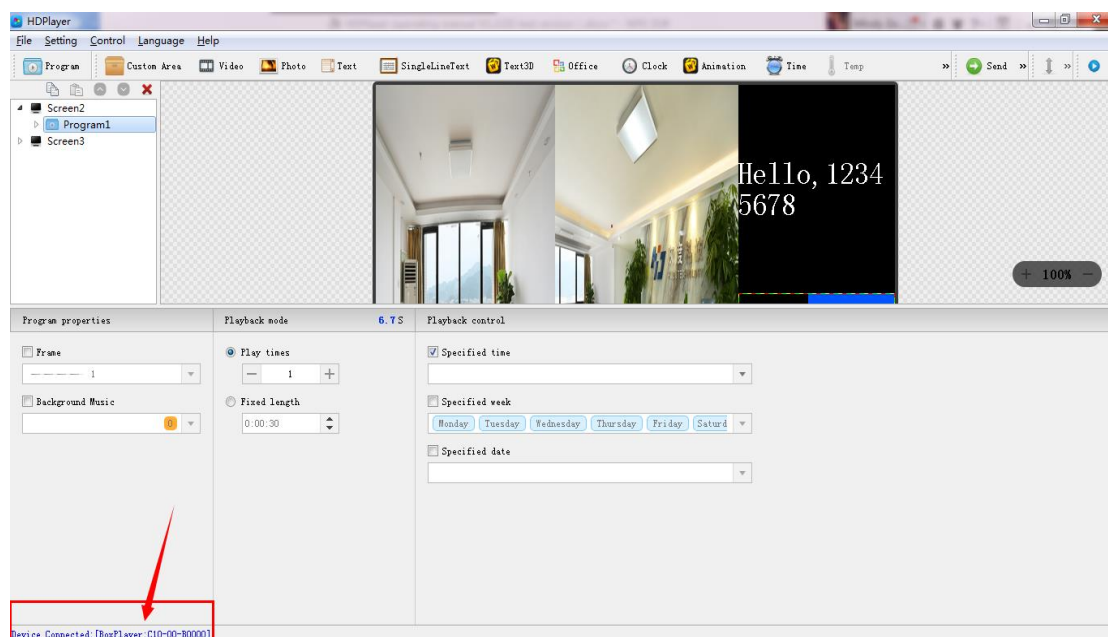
HDPlayer

File Setting Control Language Help

Program Custom Area Video Photo Text SingleLineText Text3D Office Clock Animation Time Temp » Send »

Screen2
Program1
Screen3

Hello, 1234 5678

100%

Program properties

Frame

1

Background Music

0

Playback mode 6.7S

Play times

1

Fixed length

0:00:30

Playback control

Specified time

Specified week

Monday Tuesday Wednesday Thursday Friday Saturd

Specified date

Device Connected:[BoxPlayer:C10-00-B0000]